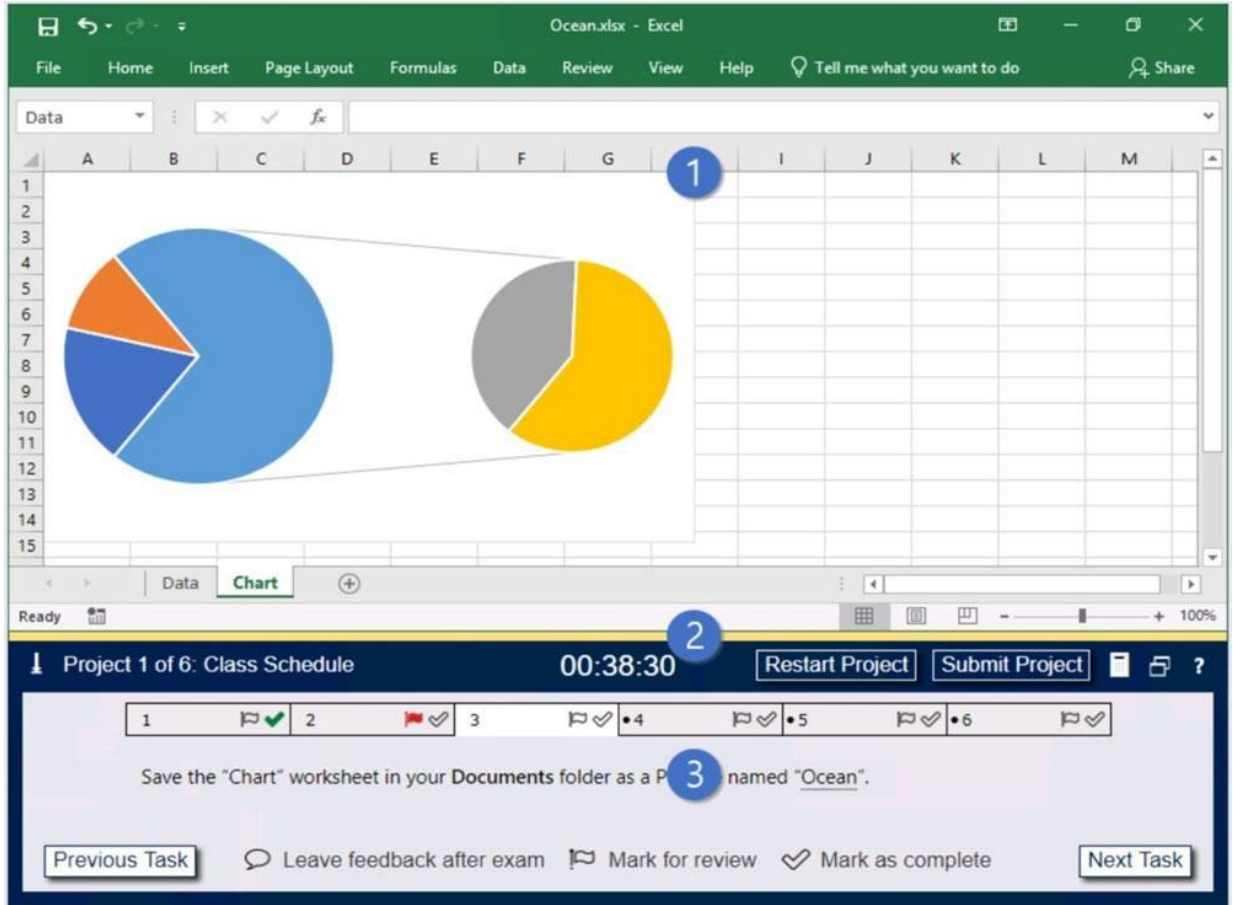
Ocean.xlsx - Excel

File Home Insert Page Layout Formulas Data Review View Help Tell me what you want to do Share

Data

| | A | B | C | D | E | F | G | 1 | I | J | K | L | M |
|---|---|---|---|---|---|---|---|---|---|---|---|---|---|
| 1 | | | | | | | | | | | | | |
| 2 | | | | | | | | | | | | | |
| 3 | | | | | | | | | | | | | |
| 4 | | | | | | | | | | | | | |
| 5 | | | | | | | | | | | | | |
| 6 | | | | | | | | | | | | | |
| 7 | | | | | | | | | | | | | |
| 8 | | | | | | | | | | | | | |
| 9 | | | | | | | | | | | | | |
| 10 | | | | | | | | | | | | | |
| 11 | | | | | | | | | | | | | |
| 12 | | | | | | | | | | | | | |
| 13 | | | | | | | | | | | | | |
| 14 | | | | | | | | | | | | | |
| 15 | | | | | | | | | | | | | |

Data Chart

Ready 100%

2

Project 1 of 6: Class Schedule 00:38:30 Restart Project Submit Project ?

1 2 3 •4 •5 •6

Save the "Chart" worksheet in your Documents folder as a P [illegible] 3 named "Ocean".

Previous Task Leave feedback after exam Mark for review Mark as complete Next Task